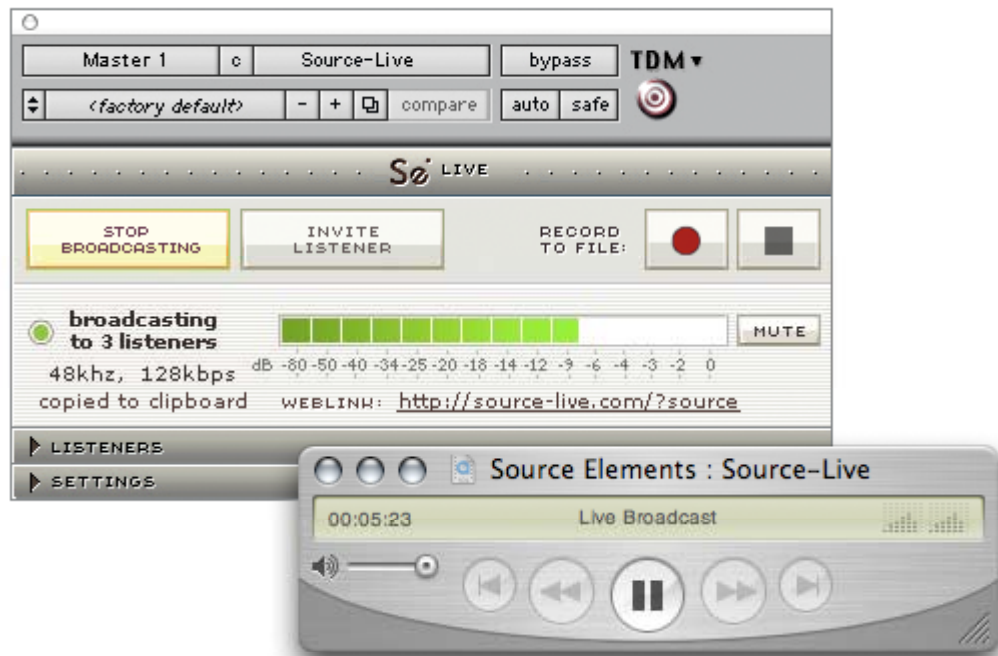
Master 1 c Source-Live bypass TDM

<factory default> - + compare auto safe

Sø LIVE

STOP BROADCASTING

INVITE LISTENER

RECORD TO FILE:

broadcasting to 3 listeners

MUTE

dB -80 -50 -40 -34 -25 -20 -18 -14 -12 -9 -6 -4 -3 -2 0

48khz, 128kbps

copied to clipboard

WEBLINK: http://source-live.com/?source

LISTENERS

SETTINGS

Source Elements : Source-Live

00:05:23

Live Broadcast